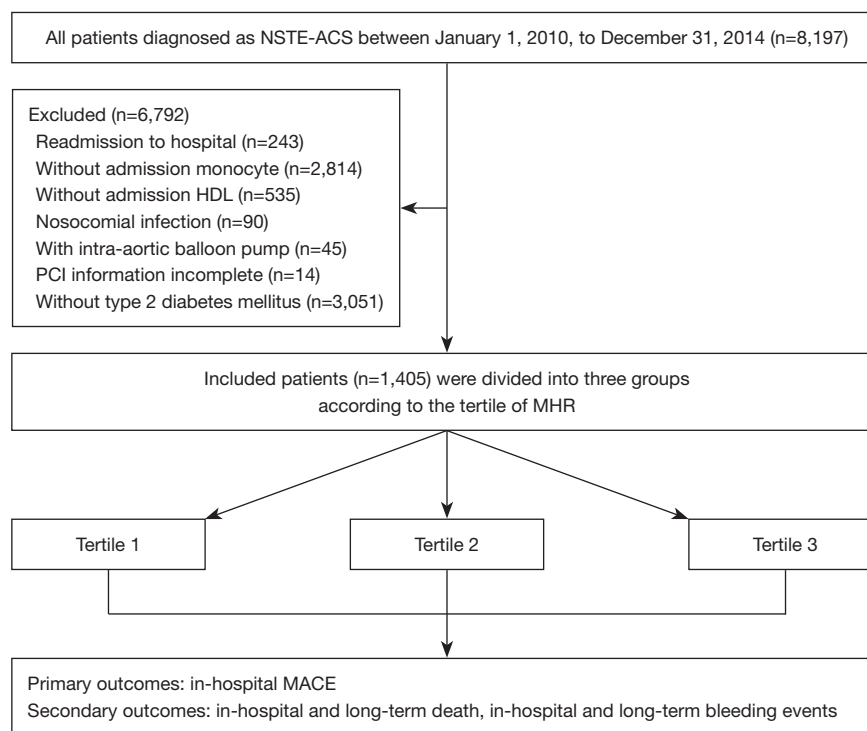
All patients diagnosed as NSTE-ACS between January 1, 2010, to December 31, 2014 (n=8,197)

Excluded (n=6,792)
Readmission to hospital (n=243)
Without admission monocyte (n=2,814)
Without admission HDL (n=535)
Nosocomial infection (n=90)
With intra-aortic balloon pump (n=45)
PCI information incomplete (n=14)
Without type 2 diabetes mellitus (n=3,051)

Included patients (n=1,405) were divided into three groups according to the tertile of MHR

Tertile 1

Tertile 2

Tertile 3

Primary outcomes: in-hospital MACE
Secondary outcomes: in-hospital and long-term death, in-hospital and long-term bleeding events